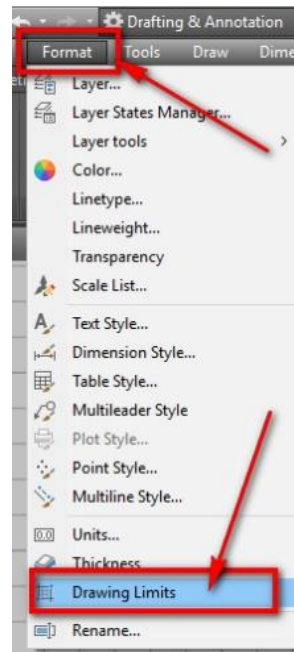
Drafting & Annotation

Format Tools Draw Dime

Layer...

Layer States Manager...

Layer tools

Color...

Linetype...

Lineweight...

Transparency

Scale List...

Text Style...

Dimension Style...

Table Style...

Multileader Style

Plot Style...

Point Style...

Multiline Style...

Units...

Thickness

Drawing Limits

Rename...